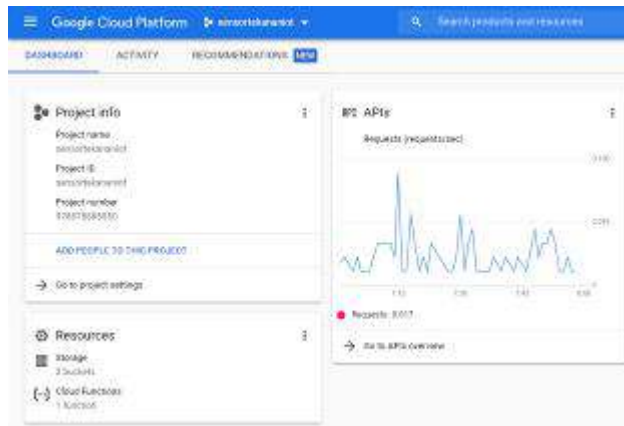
Google Cloud Platform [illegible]

Search products and resources

DASHBOARD ACTIVITY RECOMMENDATIONS NEW

Project info

Project name
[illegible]

Project ID
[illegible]

Project number
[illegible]

ADD PEOPLE TO THIS PROJECT

Go to project settings

APIs

Requests (requests/sec)

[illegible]

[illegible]

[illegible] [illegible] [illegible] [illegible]

Requests: 0.017

Go to APIs overview

Resources

Storage
3 buckets

Cloud Functions
1 function